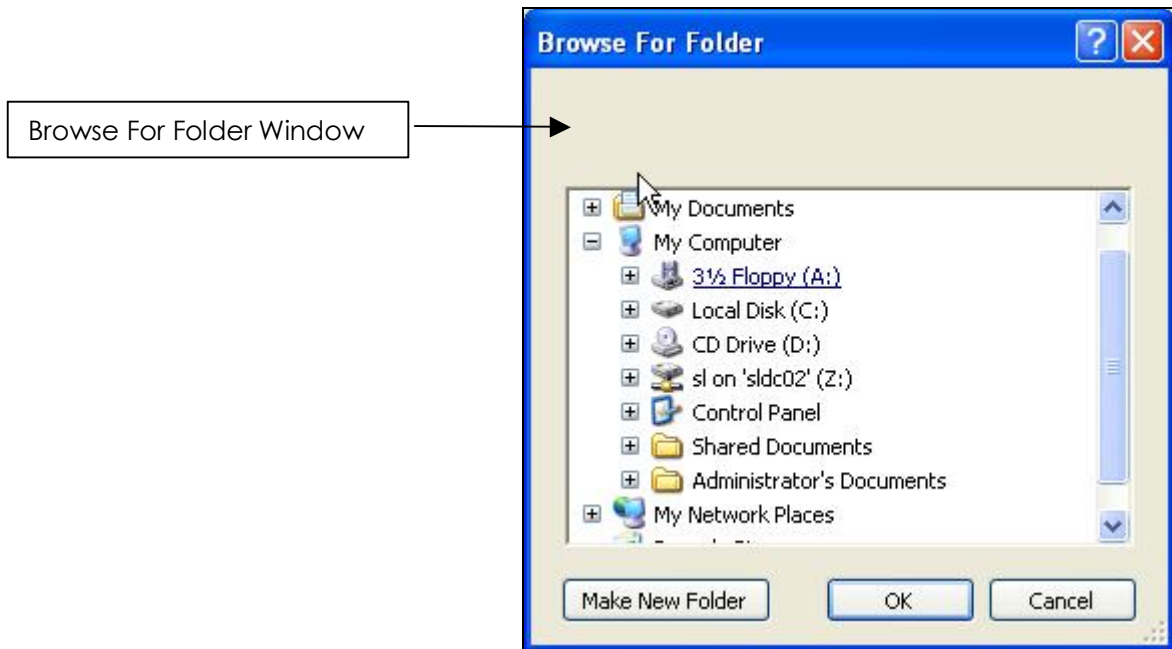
Browse For Folder Window

Browse For Folder

My Documents
My Computer
3½ Floppy (A:)
Local Disk (C:)
CD Drive (D:)
sl on 'sldc02' (Z:)
Control Panel
Shared Documents
Administrator's Documents
My Network Places
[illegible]

Make New Folder
OK
Cancel